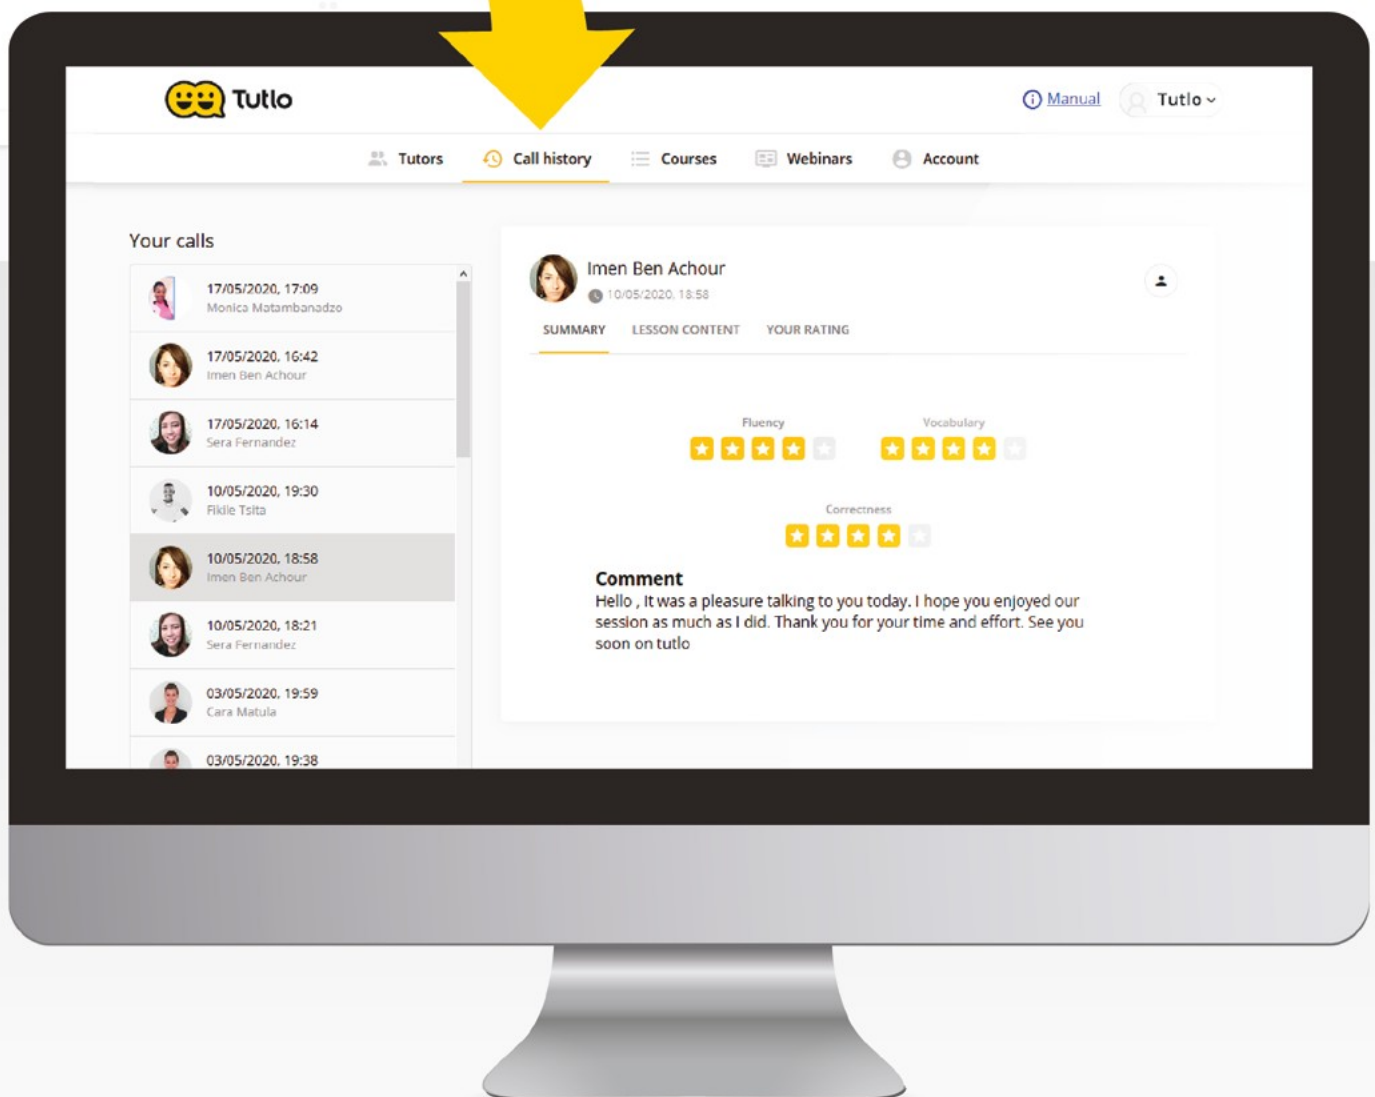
Tutlo

Manual

Tutlo

Tutors Call history Courses Webinars Account

Your calls

17/05/2020, 17:09
Monica Matambanadzo

17/05/2020, 16:42
Imen Ben Achour

17/05/2020, 16:14
Sera Fernandez

10/05/2020, 19:30
Fikile Tsita

10/05/2020, 18:58
Imen Ben Achour

10/05/2020, 18:21
Sera Fernandez

03/05/2020, 19:59
Cara Matula

03/05/2020, 19:38

Imen Ben Achour
10/05/2020, 18:58

SUMMARY LESSON CONTENT YOUR RATING

Fluency

Vocabulary

Correctness

Comment
Hello , It was a pleasure talking to you today. I hope you enjoyed our session as much as I did. Thank you for your time and effort. See you soon on tutlo